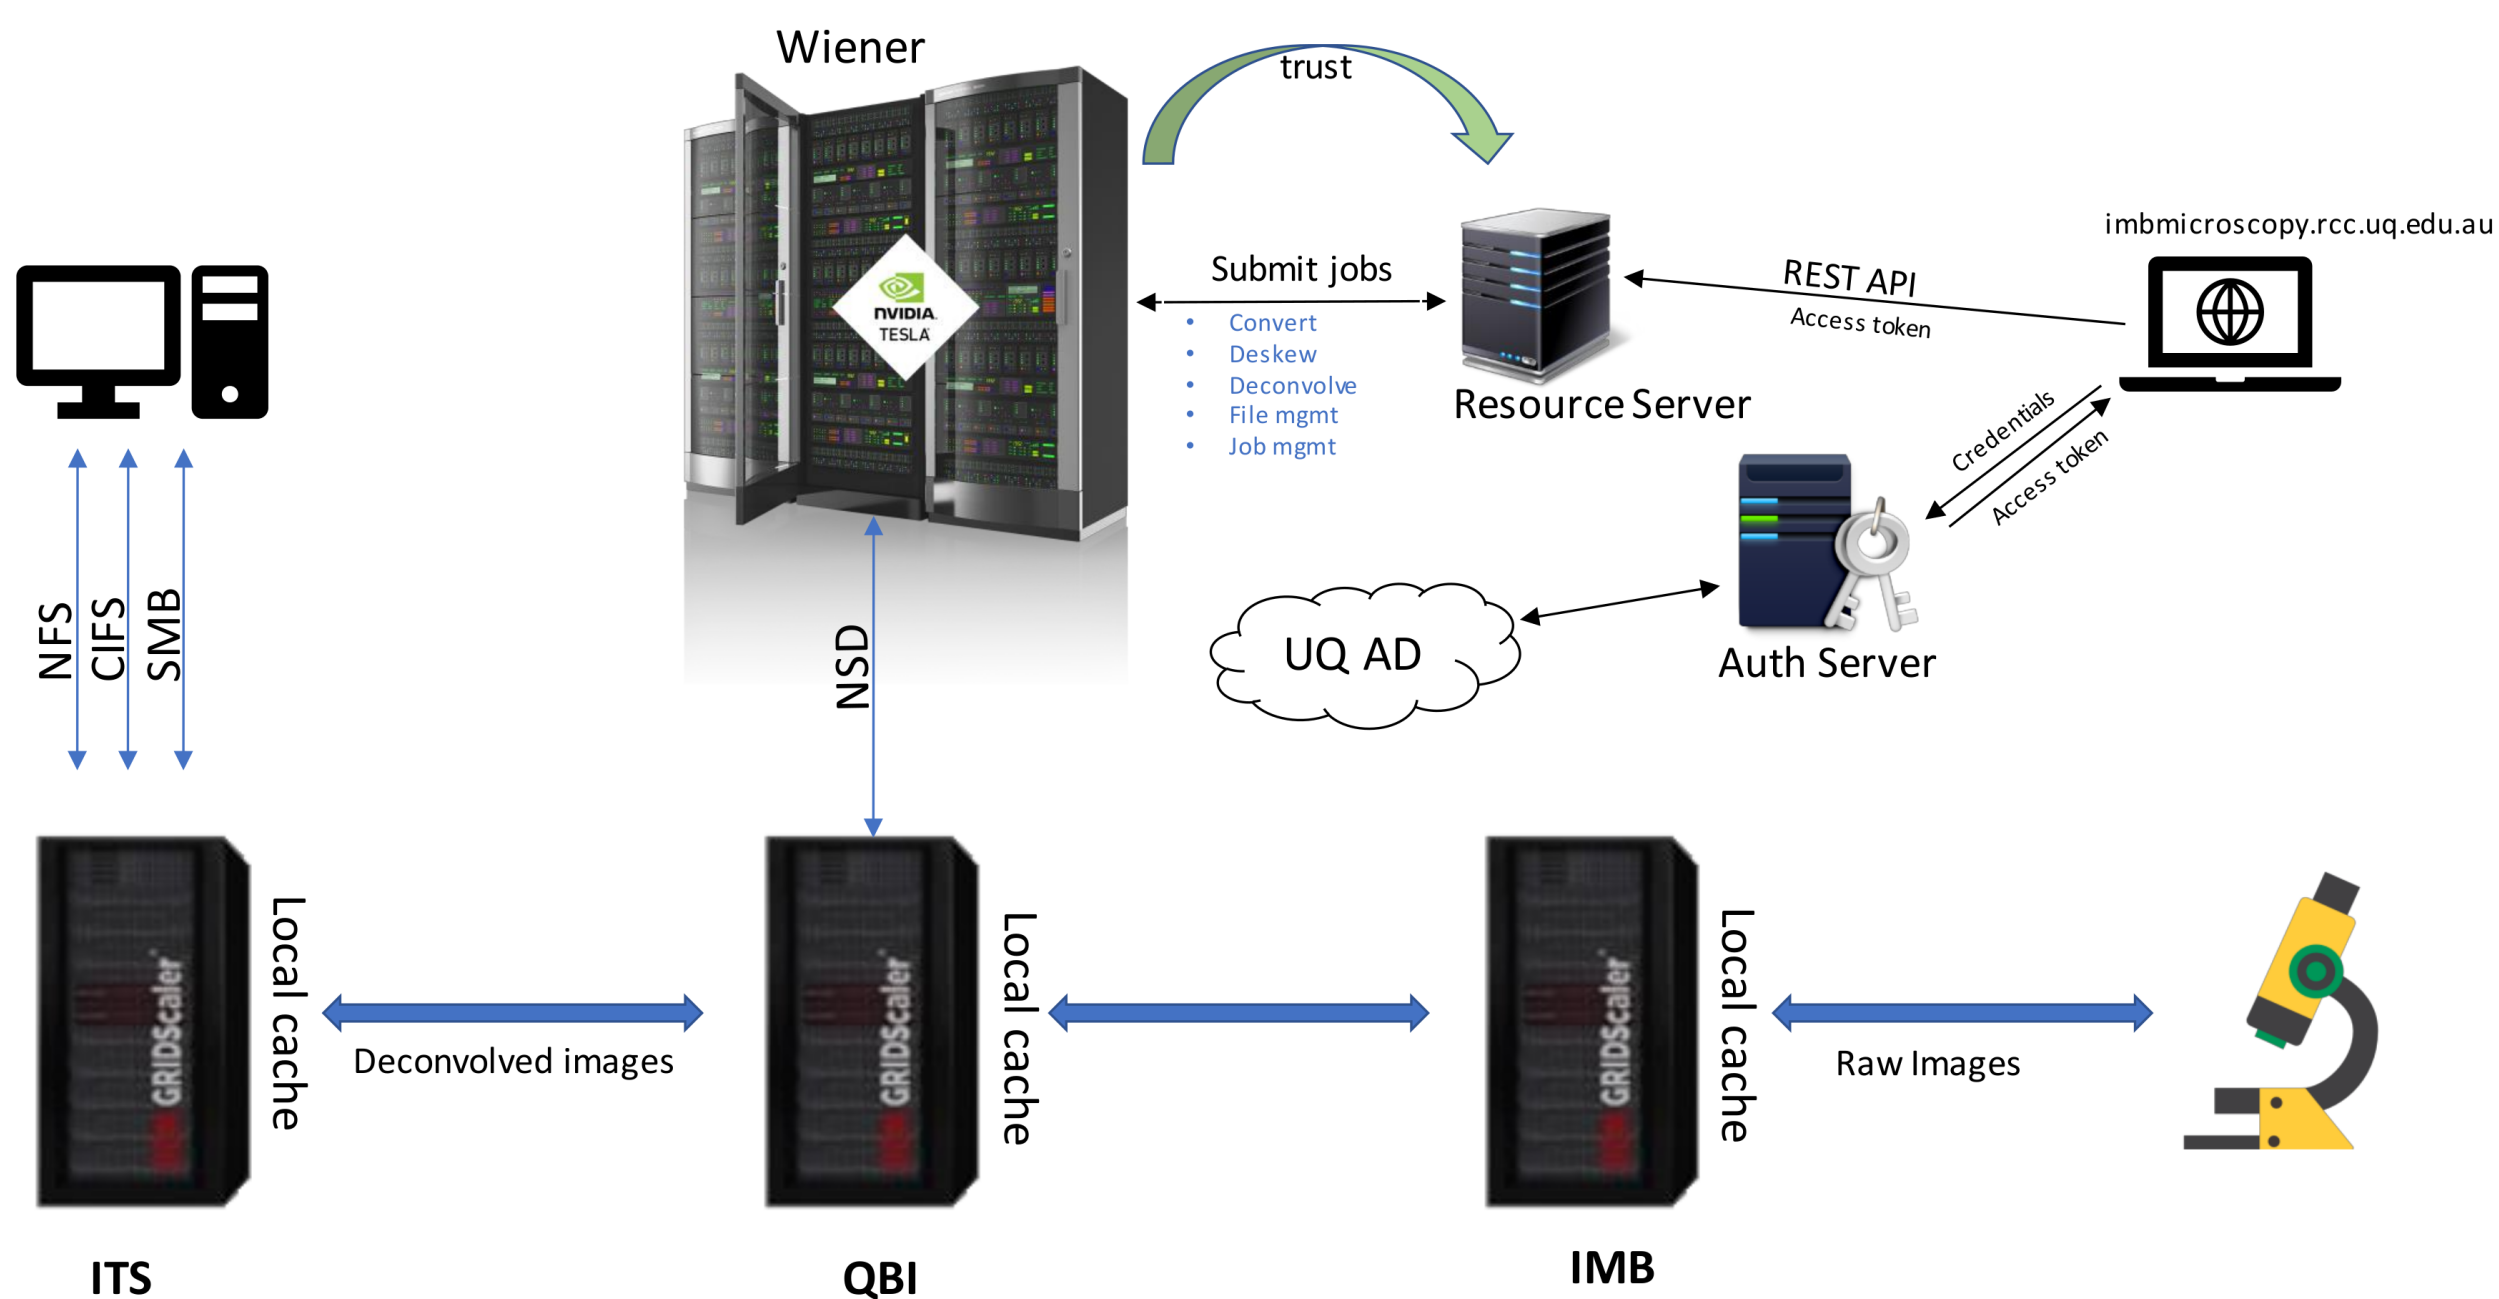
Wiener

trust

NVIDIA
TESLA

Submit jobs

- Convert
- Deskew
- Deconvolve
- File mgmt
- Job mgmt

Resource Server

imbmicroscopy.rcc.uq.edu.au

REST API

Access token

Credentials

Access token

Auth Server

UQ AD

NFS

CIFS

SMB

NSD

GRIDScaler

Local cache

Deconvolved images

GRIDScaler

Local cache

GRIDScaler

Local cache

Raw Images

ITS

QBI

IMB